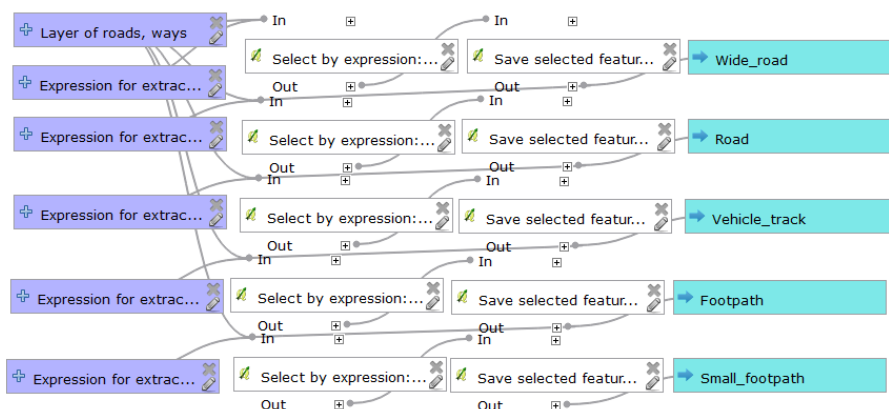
Layer of roads, ways

In

In

Select by expression:...

Save selected featur...

Wide_road

Expression for extrac...

Out

Out

In

In

Expression for extrac...

Select by expression:...

Save selected featur...

Road

Out

Out

In

In

Expression for extrac...

Select by expression:...

Save selected featur...

Vehicle_track

Out

Out

In

In

Expression for extrac...

Select by expression:...

Save selected featur...

Footpath

Out

Out

In

In

Expression for extrac...

Select by expression:...

Save selected featur...

Small_footpath

Out

Out